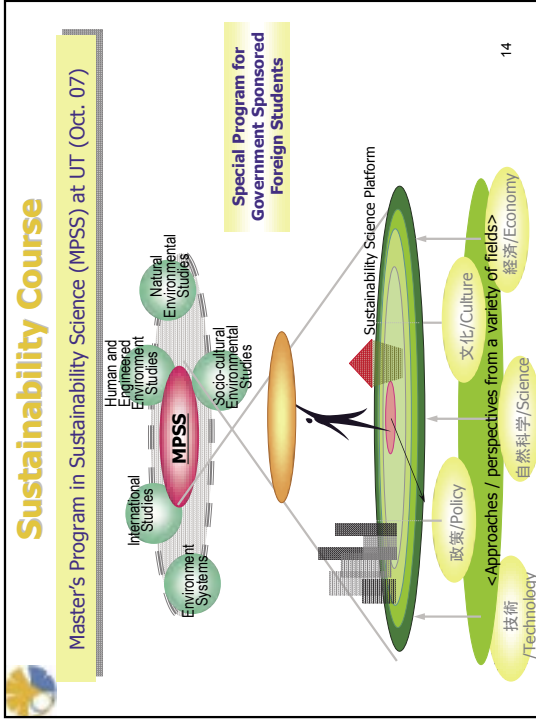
Sustainability Course

Master's Program in Sustainability Science (MPSS) at UT (Oct. 07)

Special Program for Government Sponsored Foreign Students

14

Environment Systems

International Studies

MPSS

Human and Engineered Environment Studies

Natural Environmental Studies

Socio-cultural Environmental Studies

Sustainability Science Platform

技術 /Technology

政策/Policy

自然科学/Science

文化/Culture

経済/Economy

<Approaches / perspectives from a variety of fields>